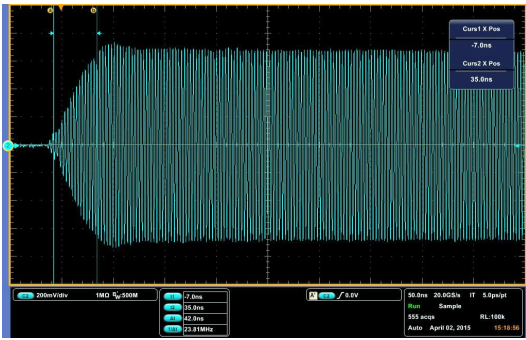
a
b
Curs1 X Pos
-7.0ns
Curs2 X Pos
35.0ns
C1
200mV/div
1MΩ $B_W$:500M
a -7.0ns
b 35.0ns
Δ 42.0ns
1/Δ 23.81MHz
A C1 ∫ 0.0V
50.0ns 20.0GS/s IT 5.0ps/pt
Run Sample
555 acqs RL:100k
Auto April 02, 2015 15:18:56